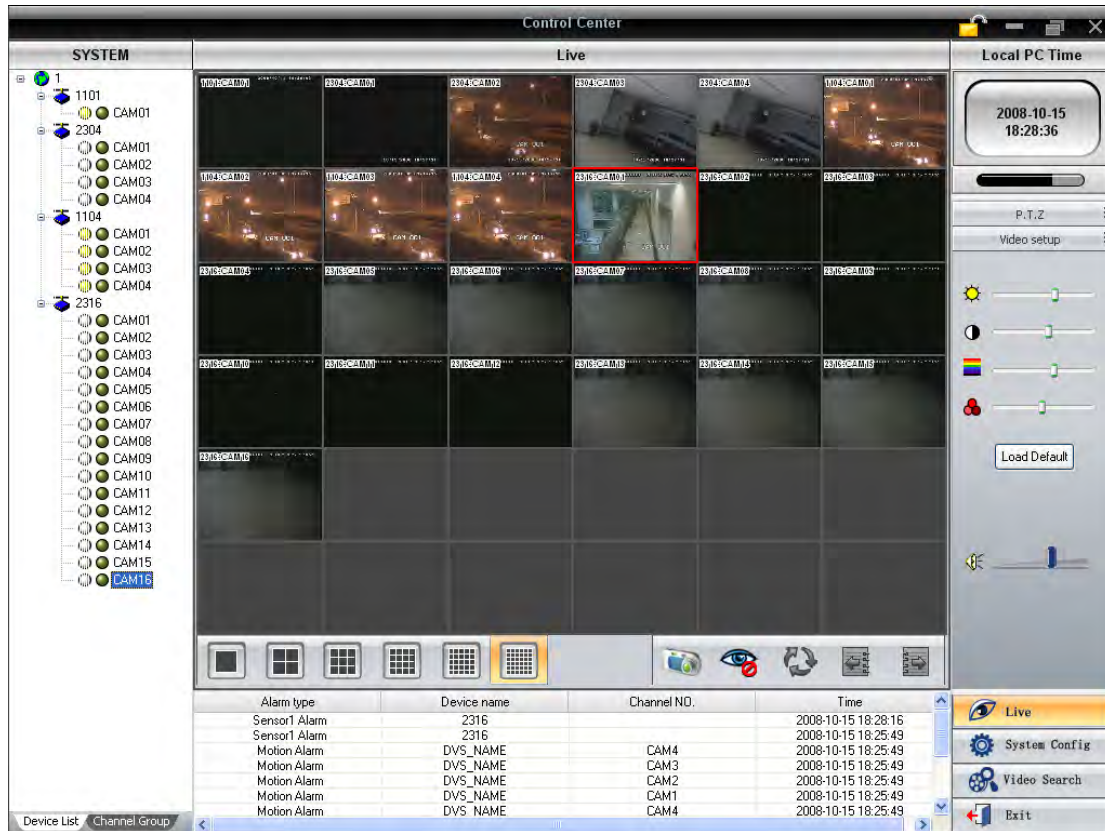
Control Center

SYSTEM

1
1101
CAM01
2304
CAM01
CAM02
CAM03
CAM04
1104
CAM01
CAM02
CAM03
CAM04
2316
CAM01
CAM02
CAM03
CAM04
CAM05
CAM06
CAM07
CAM08
CAM09
CAM10
CAM11
CAM12
CAM13
CAM14
CAM15
CAM16

Device List | Channel Group

Live

1101:CAM01 | 2304:CAM01 | 2304:CAM02 | 2304:CAM03 | 2304:CAM04 | 1104:CAM01
1104:CAM02 | 1104:CAM03 | 1104:CAM04 | 2316:CAM01 | 2316:CAM02 | 2316:CAM03
2316:CAM04 | 2316:CAM05 | 2316:CAM06 | 2316:CAM07 | 2316:CAM08 | 2316:CAM09
2316:CAM10 | 2316:CAM11 | 2316:CAM12 | 2316:CAM13 | 2316:CAM14 | 2316:CAM15
2316:CAM16

| Alarm type | Device name | Channel NO. | Time |
|---|---|---|---|
| Sensor1 Alarm | 2316 | | 2008-10-15 18:28:16 |
| Sensor1 Alarm | 2316 | | 2008-10-15 18:25:49 |
| Motion Alarm | DVS_NAME | CAM4 | 2008-10-15 18:25:49 |
| Motion Alarm | DVS_NAME | CAM3 | 2008-10-15 18:25:49 |
| Motion Alarm | DVS_NAME | CAM2 | 2008-10-15 18:25:49 |
| Motion Alarm | DVS_NAME | CAM1 | 2008-10-15 18:25:49 |
| Motion Alarm | DVS_NAME | CAM4 | 2008-10-15 18:25:49 |

Local PC Time

2008-10-15
18:28:36

P.T.Z
Video setup

Load Default

Live
System Config
Video Search
Exit